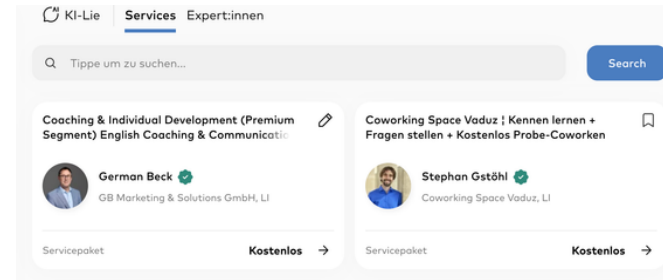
KI-Lie Services Expert:innen

Tippe um zu suchen...

Search

Coaching & Individual Development (Premium Segment) English Coaching & Communicatio

German Beck

GB Marketing & Solutions GmbH, LI

Servicepaket

Kostenlos →

Coworking Space Vaduz ¦ Kennen lernen + Fragen stellen + Kostenlos Probe-Coworken

Stephan Gstöhl

Coworking Space Vaduz, LI

Servicepaket

Kostenlos →